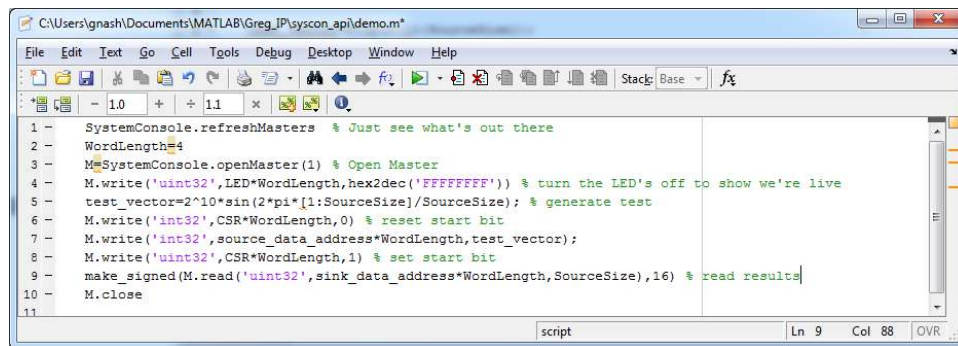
C:\Users\gnash\Documents\MATLAB\Greg_IP\syscon_api\demo.m*

File Edit Text Go Cell Tools Debug Desktop Window Help

Stack: Base $f_x$

- 1.0 + ÷ 1.1 ×

1 − SystemConsole.refreshMasters % Just see what's out there
2 − WordLength=4
3 − M=SystemConsole.openMaster(1) % Open Master
4 − M.write('uint32',LED*WordLength,hex2dec('FFFFFFFF')) % turn the LED's off to show we're live
5 − test_vector=2^10*sin(2*pi*[1:SourceSize]/SourceSize); % generate test
6 − M.write('int32',CSR*WordLength,0) % reset start bit
7 − M.write('int32',source_data_address*WordLength,test_vector);
8 − M.write('uint32',CSR*WordLength,1) % set start bit
9 − make_signed(M.read('uint32',sink_data_address*WordLength,SourceSize),16) % read results
10 − M.close
11

script Ln 9 Col 88 OVR